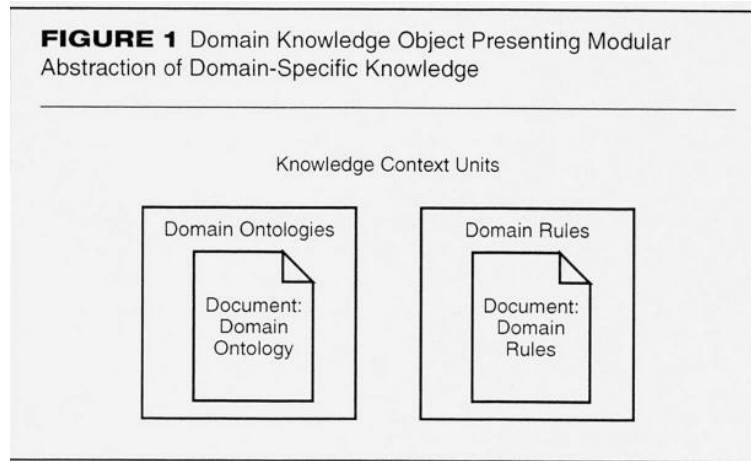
**FIGURE 1** Domain Knowledge Object Presenting Modular Abstraction of Domain-Specific Knowledge

Knowledge Context Units

Domain Ontologies

Document: Domain Ontology

Domain Rules

Document: Domain Rules